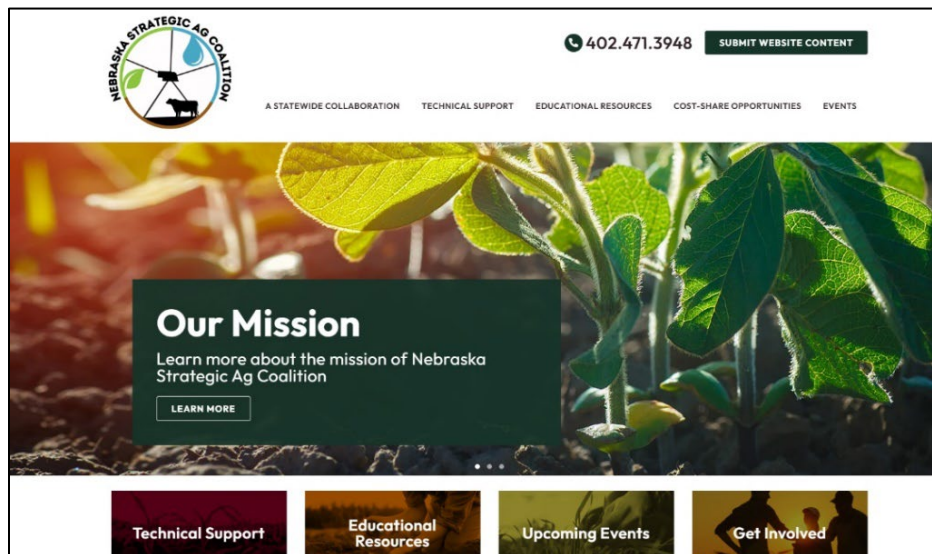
NEBRASKA STRATEGIC AG COALITION

402.471.3948

SUBMIT WEBSITE CONTENT

A STATEWIDE COLLABORATION

TECHNICAL SUPPORT

EDUCATIONAL RESOURCES

COST-SHARE OPPORTUNITIES

EVENTS

Our Mission

Learn more about the mission of Nebraska Strategic Ag Coalition

LEARN MORE

Technical Support

Educational Resources

Upcoming Events

Get Involved